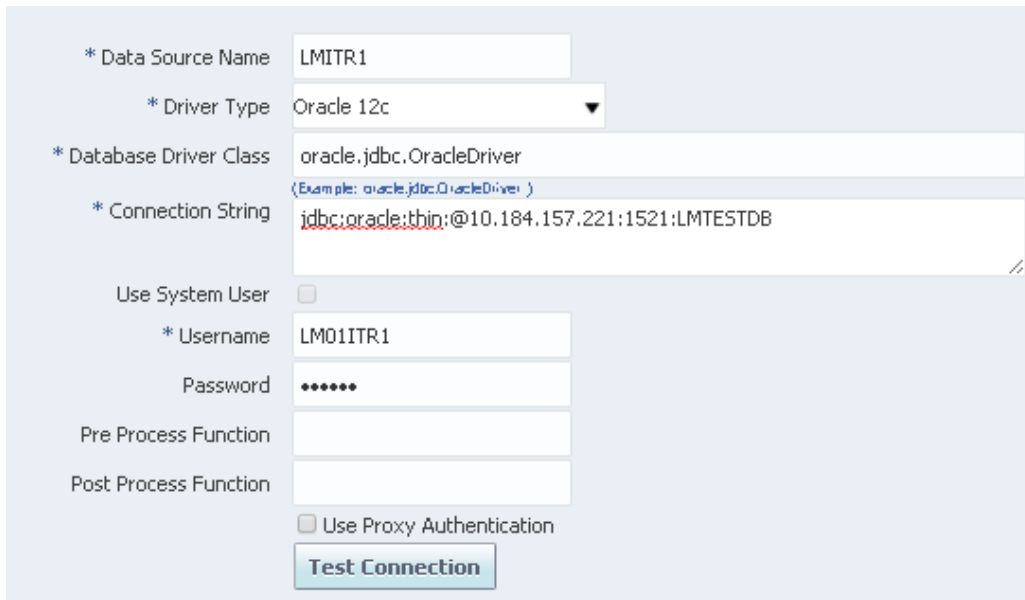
* Data Source Name LMITR1

* Driver Type Oracle 12c

* Database Driver Class oracle.jdbc.OracleDriver

(Example: oracle.jdbc.OracleDriver )

* Connection String jdbc:oracle:thin:@10.184.157.221:1521:LMTESTDB

Use System User

* Username LM01ITR1

Password ••••••

Pre Process Function

Post Process Function

Use Proxy Authentication

Test Connection